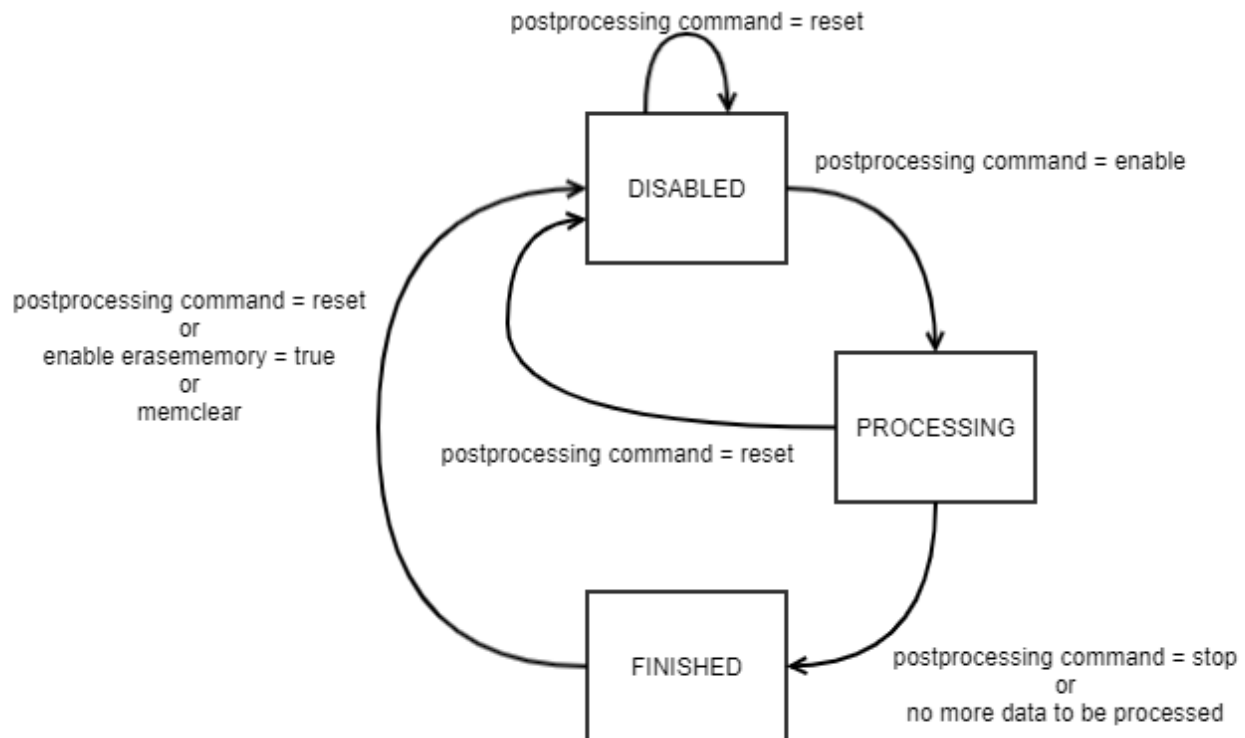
postprocessing command = reset

DISABLED

postprocessing command = enable

postprocessing command = reset
or
enable erasememory = true
or
memclear

PROCESSING

postprocessing command = reset

FINISHED

postprocessing command = stop
or
no more data to be processed